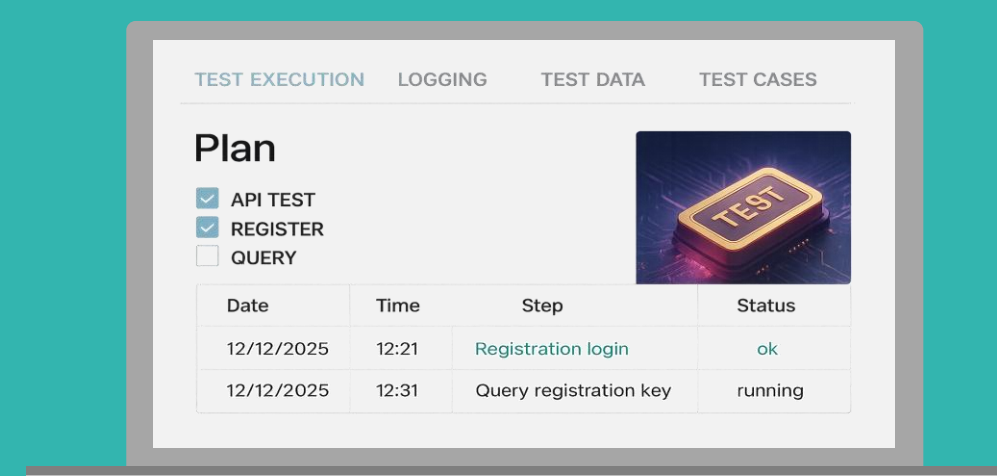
TEST EXECUTION LOGGING TEST DATA TEST CASES

Plan

API TEST
REGISTER
QUERY

TEST

| Date | Time | Step | Status |
|---|---|---|---|
| 12/12/2025 | 12:21 | Registration login | ok |
| 12/12/2025 | 12:31 | Query registration key | running |